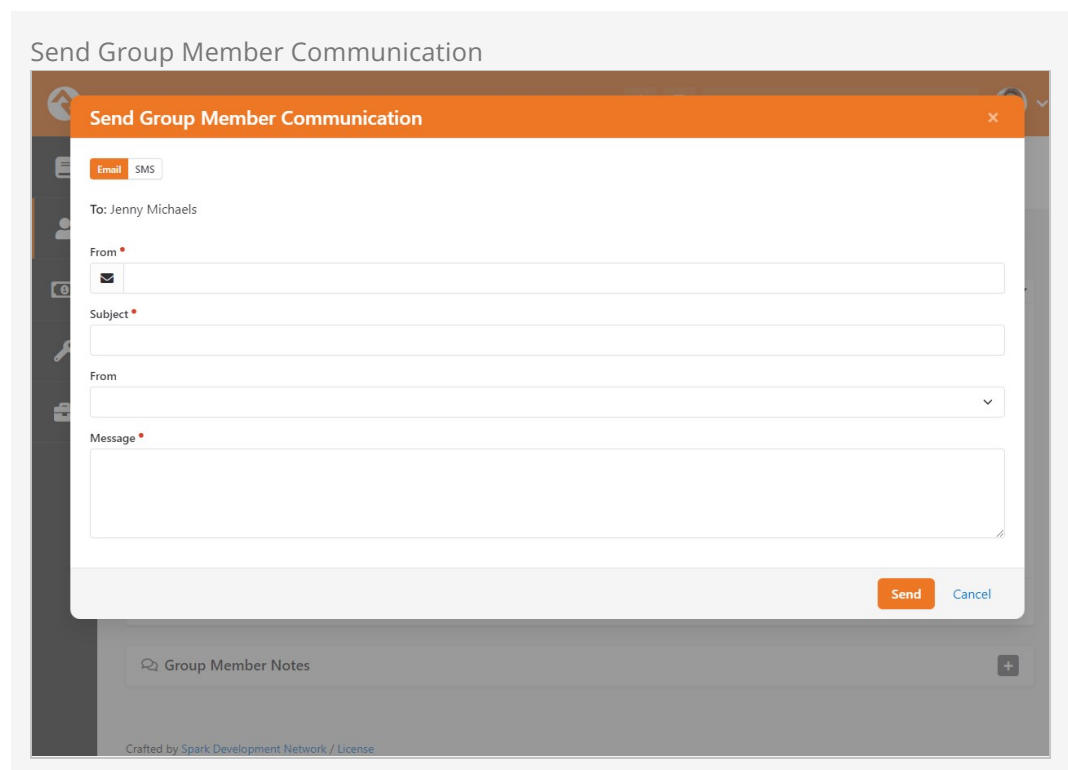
Send Group Member Communication

Send Group Member Communication ×

Email SMS

To: Jenny Michaels

From •

Subject •

From

Message •

Send Cancel

Group Member Notes

Crafted by Spark Development Network / License